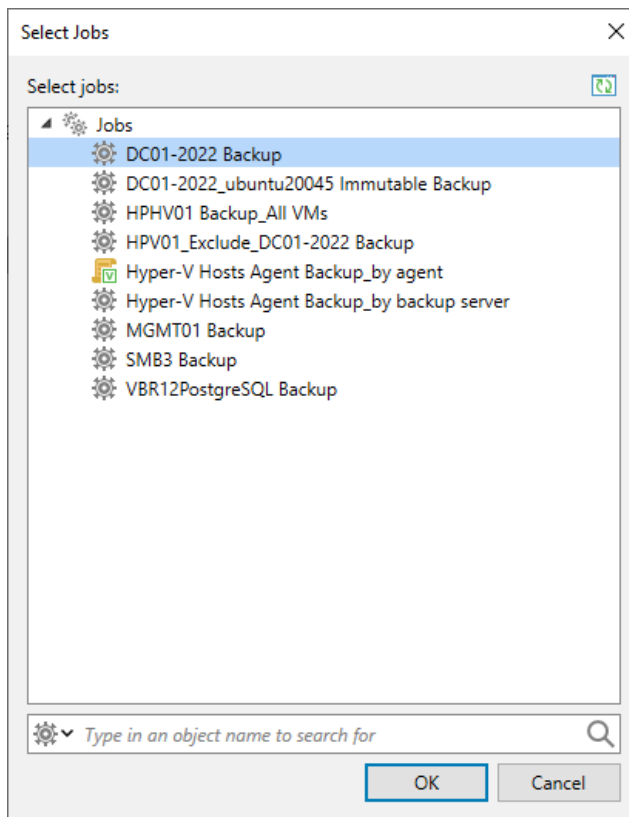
Select Jobs

Select jobs:

Jobs
DC01-2022 Backup
DC01-2022_ubuntu20045 Immutable Backup
HPHV01 Backup_All VMs
HPV01_Exclude_DC01-2022 Backup
Hyper-V Hosts Agent Backup_by agent
Hyper-V Hosts Agent Backup_by backup server
MGMT01 Backup
SMB3 Backup
VBR12PostgreSQL Backup

Type in an object name to search for

OK
Cancel